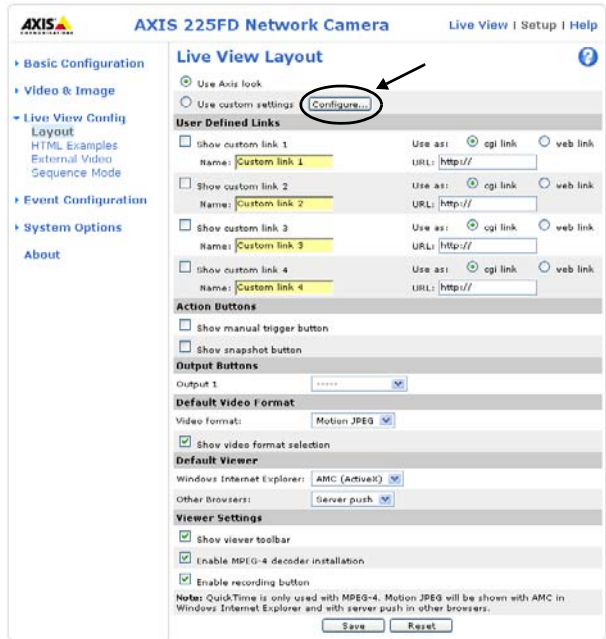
AXIS COMMUNICATIONS

AXIS 225FD Network Camera

Live View | Setup | Help

Basic Configuration
Video & Image
Live View Config
Layout
HTML Examples
External Video
Sequence Mode
Event Configuration
System Options
About

Live View Layout

?

Use Axis look
Use custom settings Configure...

User Defined Links

Show custom link 1 Use as: cgi link web link
Name: Custom link 1 URL: http://

Show custom link 2 Use as: cgi link web link
Name: Custom link 2 URL: http://

Show custom link 3 Use as: cgi link web link
Name: Custom link 3 URL: http://

Show custom link 4 Use as: cgi link web link
Name: Custom link 4 URL: http://

Action Buttons

Show manual trigger button

Show snapshot button

Output Buttons

Output 1 -----

Default Video Format

Video format: Motion JPEG

Show video format selection

Default Viewer

Windows Internet Explorer: AMC (ActiveX)

Other Browsers: Server push

Viewer Settings

Show viewer toolbar

Enable MPEG-4 decoder installation

Enable recording button

Note: QuickTime is only used with MPEG-4. Motion JPEG will be shown with AMC in Windows Internet Explorer and with server push in other browsers.

Save Reset